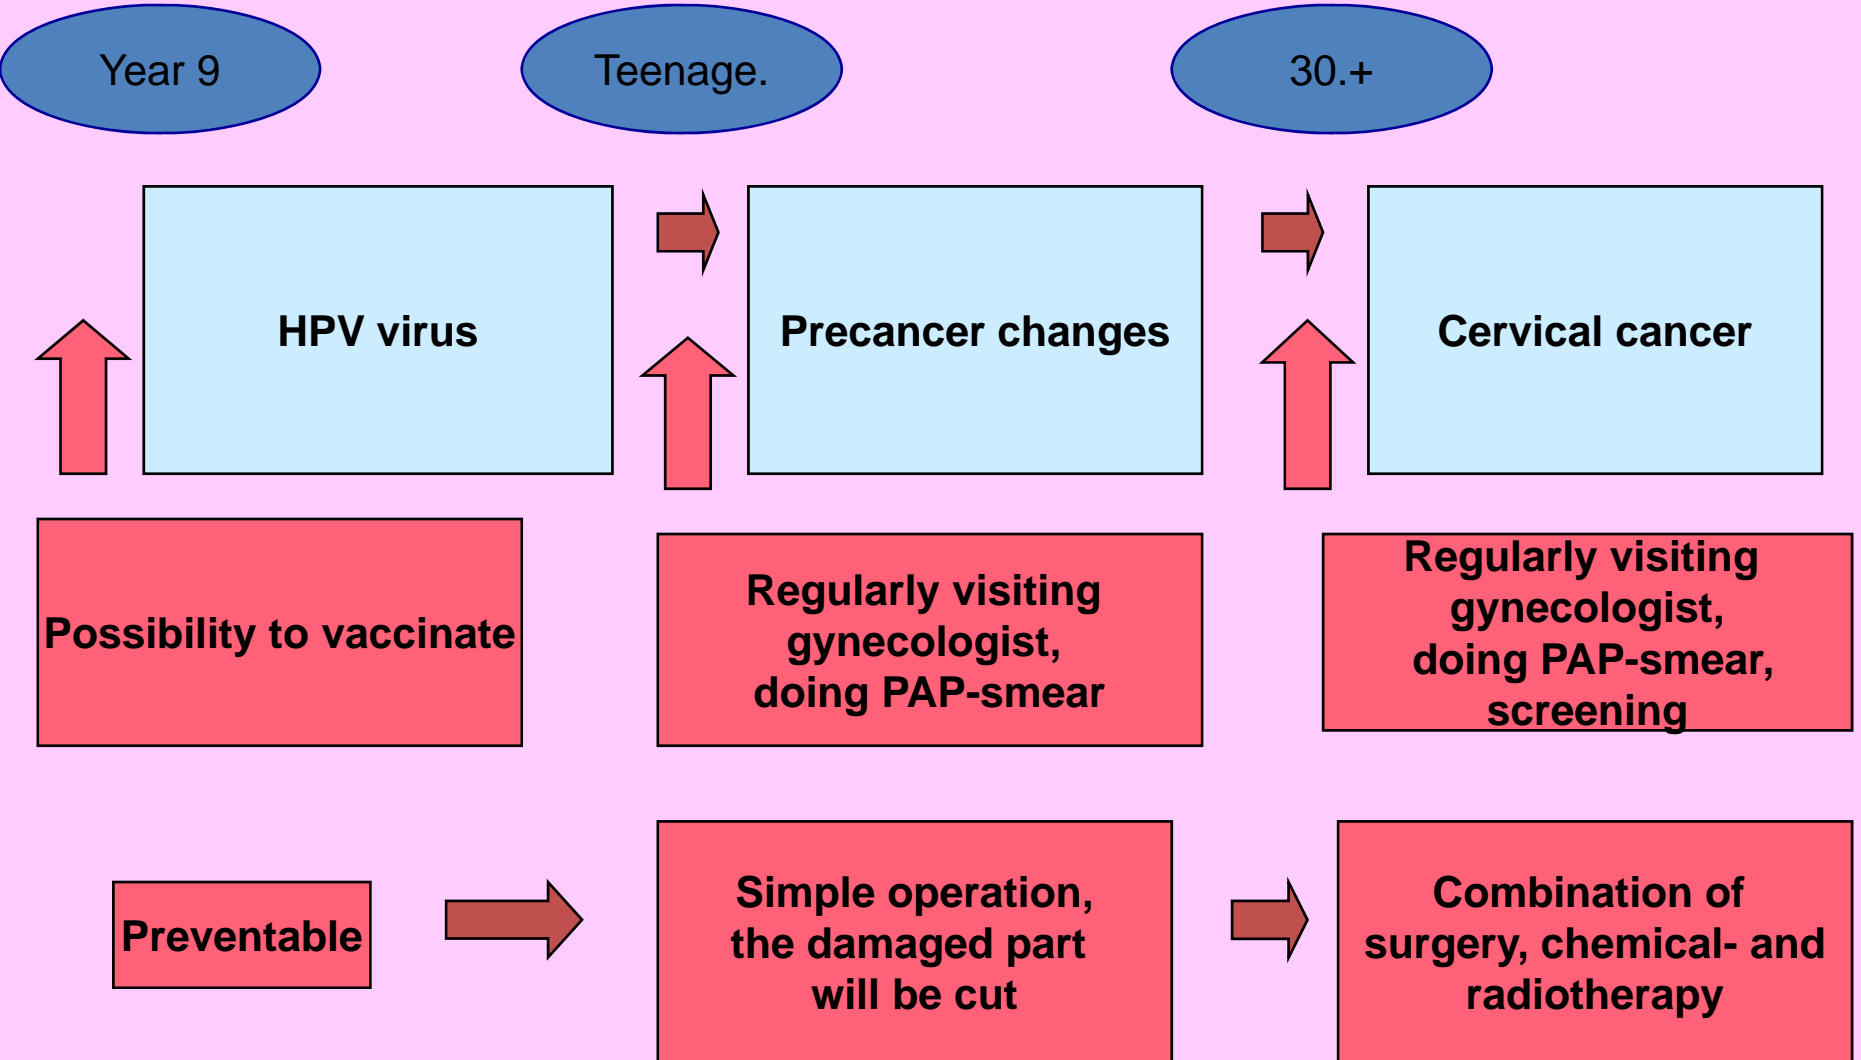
Year 9

Teenage.

30.+

HPV virus

Precancer changes

Cervical cancer

Possibility to vaccinate

Regularly visiting gynecologist, doing PAP-smear

Regularly visiting gynecologist, doing PAP-smear, screening

Preventable

Simple operation, the damaged part will be cut

Combination of surgery, chemical- and radiotherapy